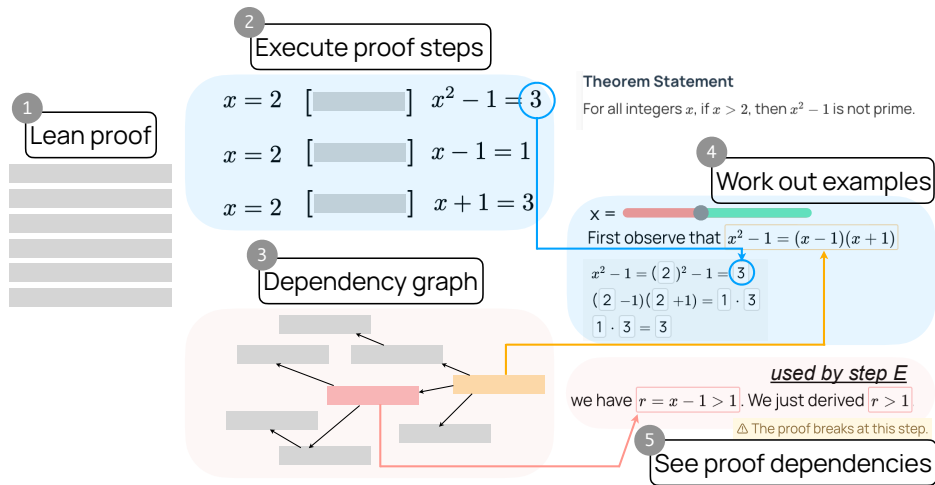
2
Execute proof steps

$x = 2$ [ ] $x^2 - 1 = 3$

$x = 2$ [ ] $x - 1 = 1$

$x = 2$ [ ] $x + 1 = 3$

Theorem Statement

For all integers $x$, if $x > 2$, then $x^2 - 1$ is not prime.

1
Lean proof

4
Work out examples

x =

First observe that $x^2 - 1 = (x-1)(x+1)$

$x^2 - 1 = (2)^2 - 1 = 3$

$(2 - 1)(2 + 1) = 1 \cdot 3$

$1 \cdot 3 = 3$

3
Dependency graph

used by step E

we have $r = x - 1 > 1$. We just derived $r > 1$

⚠ The proof breaks at this step.

5
See proof dependencies